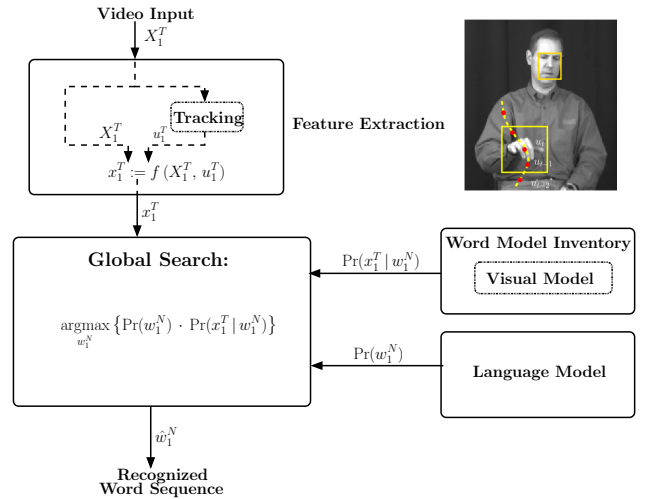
Video Input

$X_1^T$

Tracking

$X_1^T$ $u_1^T$

$x_1^T := f(X_1^T, u_1^T)$

Feature Extraction

$u_t$

$u_{t-1}$

$u_{t-2}$

$x_1^T$

Global Search:

$\underset{w_1^N}{\text{argmax}} \left\{ \Pr(w_1^N) \cdot \Pr(x_1^T \mid w_1^N) \right\}$

$\Pr(x_1^T \mid w_1^N)$

Word Model Inventory

Visual Model

$\Pr(w_1^N)$

Language Model

$\hat{w}_1^N$

Recognized Word Sequence